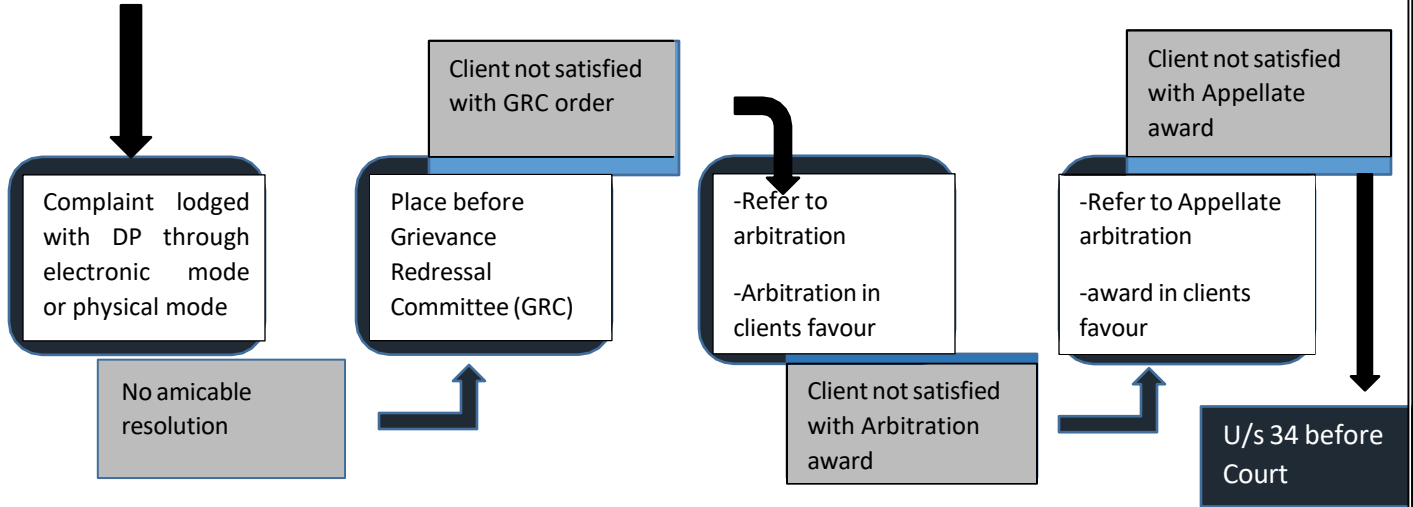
Complaint lodged with DP through electronic mode or physical mode

No amicable resolution

Client not satisfied with GRC order

Place before Grievance Redressal Committee (GRC)

-Refer to arbitration

-Arbitration in clients favour

Client not satisfied with Arbitration award

Client not satisfied with Appellate award

-Refer to Appellate arbitration

-award in clients favour

U/s 34 before Court